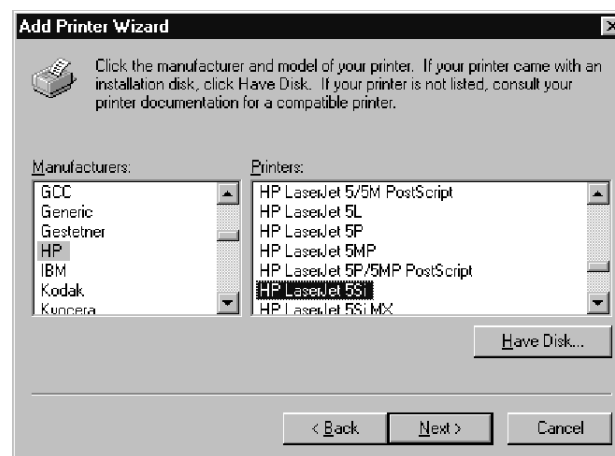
Add Printer Wizard

Click the manufacturer and model of your printer. If your printer came with an installation disk, click Have Disk. If your printer is not listed, consult your printer documentation for a compatible printer.

Manufacturers:
GCC
Generic
Gestetner
HP
IBM
Kodak
Kyocera

Printers:
HP LaserJet 5/5M PostScript
HP LaserJet 5L
HP LaserJet 5P
HP LaserJet 5MP
HP LaserJet 5P/5MP PostScript
HP LaserJet 5Si
HP LaserJet 5Si MX

Have Disk...

< Back
Next >
Cancel